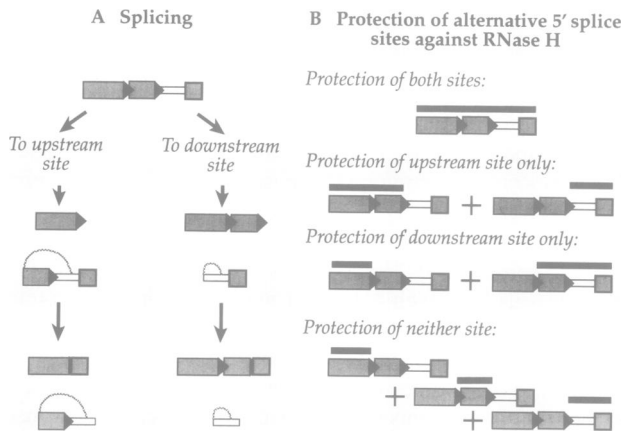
A Splicing

To upstream site

To downstream site

B Protection of alternative 5′ splice sites against RNase H

Protection of both sites:

Protection of upstream site only:

+

Protection of downstream site only:

+

Protection of neither site:

+

+